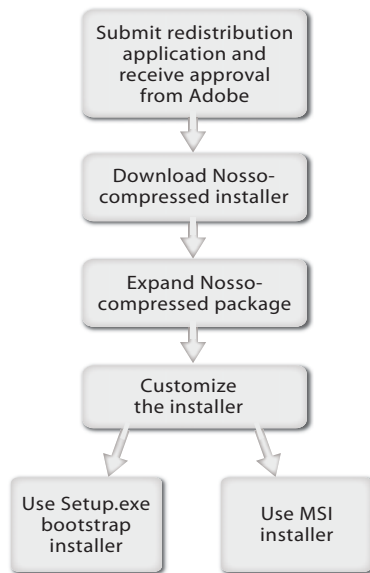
Submit redistribution application and receive approval from Adobe

Download Nosso-compressed installer

Expand Nosso-compressed package

Customize the installer

Use Setup.exe bootstrap installer

Use MSI installer